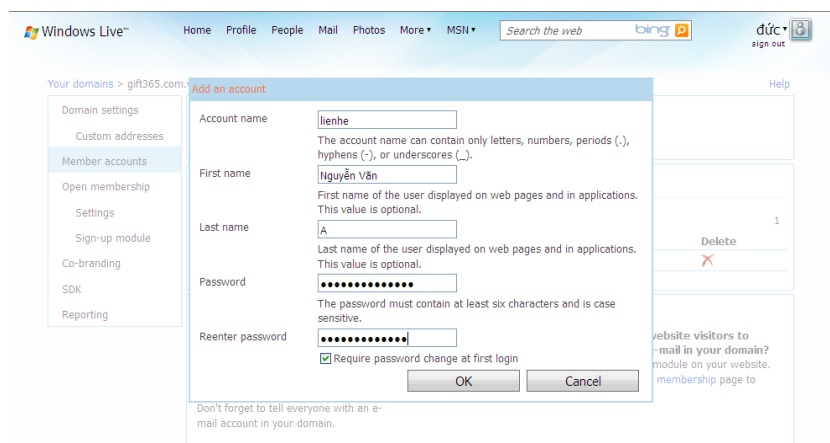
Windows Live™

Home Profile People Mail Photos More ▾ MSN ▾

Search the web bing

đức ▾
sign out

Your domains > gift365.com.

Help

Domain settings
Custom addresses
Member accounts
Open membership
Settings
Sign-up module
Co-branding
SDK
Reporting

Add an account

Account name
lienhe
The account name can contain only letters, numbers, periods (.), hyphens (-), or underscores (_).

First name
Nguyễn Văn
First name of the user displayed on web pages and in applications. This value is optional.

Last name
A
Last name of the user displayed on web pages and in applications. This value is optional.

Password
••••••••••••••
The password must contain at least six characters and is case sensitive.

Reenter password
••••••••••••••
Require password change at first login

OK Cancel

1

Delete

website visitors to
-mail in your domain?
module on your website.
membership page to

Don't forget to tell everyone with an e-mail account in your domain.